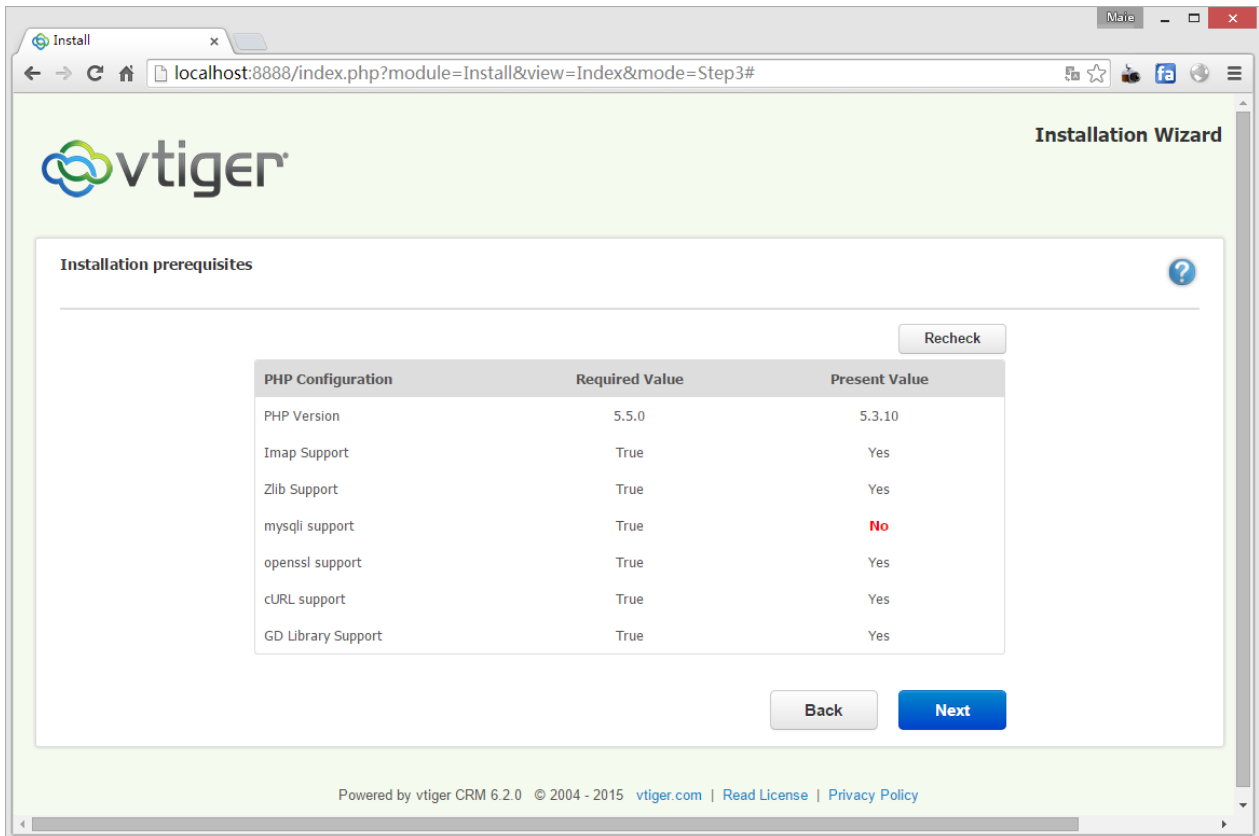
Maie

Install ×

localhost:8888/index.php?module=Install&view=Index&mode=Step3#

vtiger

Installation Wizard

Installation prerequisites

Recheck

| PHP Configuration | Required Value | Present Value |
|---|---|---|
| PHP Version | 5.5.0 | 5.3.10 |
| Imap Support | True | Yes |
| Zlib Support | True | Yes |
| mysqli support | True | No |
| openssl support | True | Yes |
| cURL support | True | Yes |
| GD Library Support | True | Yes |

Back Next

Powered by vtiger CRM 6.2.0 © 2004 - 2015 vtiger.com | Read License | Privacy Policy